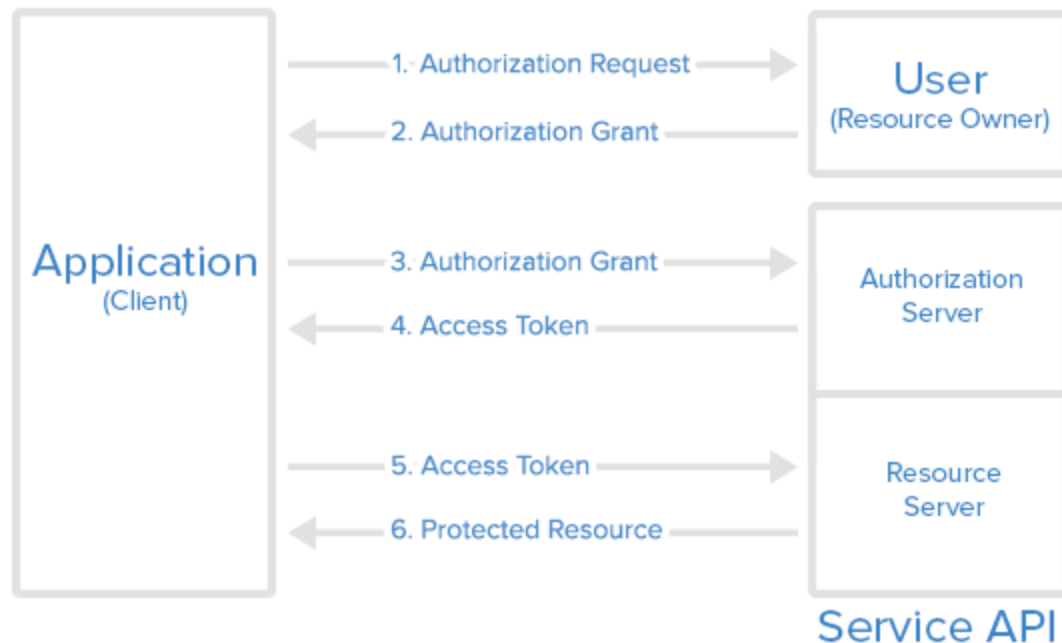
Application
(Client)

1. Authorization Request

2. Authorization Grant

3. Authorization Grant

4. Access Token

5. Access Token

6. Protected Resource

User
(Resource Owner)

Authorization Server

Resource Server

Service API